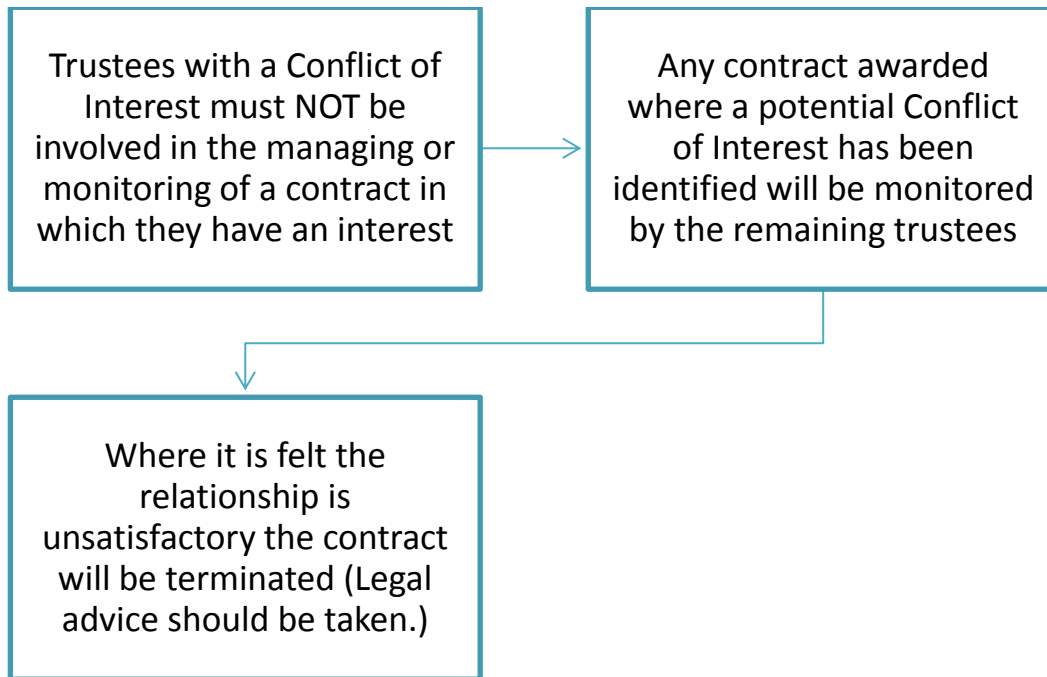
Trustees with a Conflict of Interest must NOT be involved in the managing or monitoring of a contract in which they have an interest

Any contract awarded where a potential Conflict of Interest has been identified will be monitored by the remaining trustees

Where it is felt the relationship is unsatisfactory the contract will be terminated (Legal advice should be taken.)